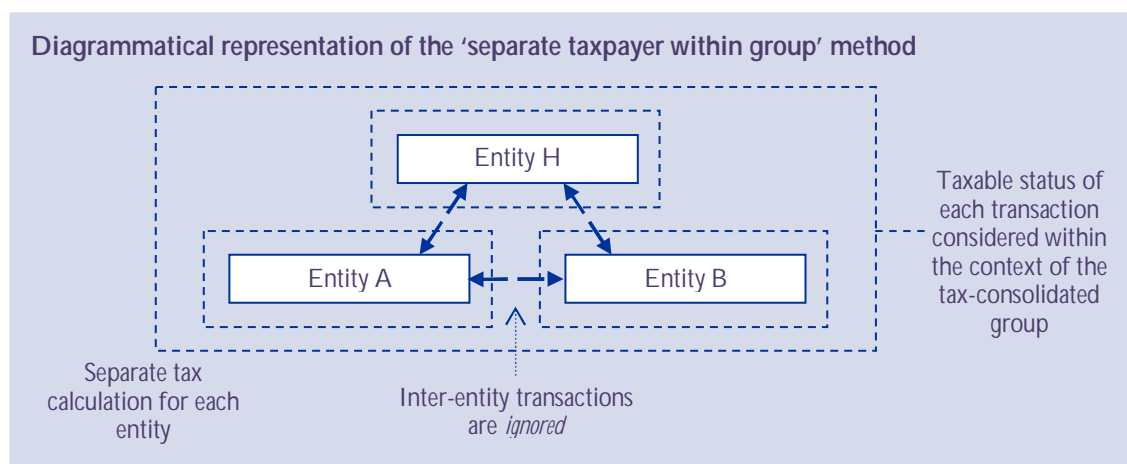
Diagrammatical representation of the 'separate taxpayer within group' method

Entity H

Entity A

Entity B

Taxable status of each transaction considered within the context of the tax-consolidated group

Separate tax calculation for each entity

Inter-entity transactions are *ignored*